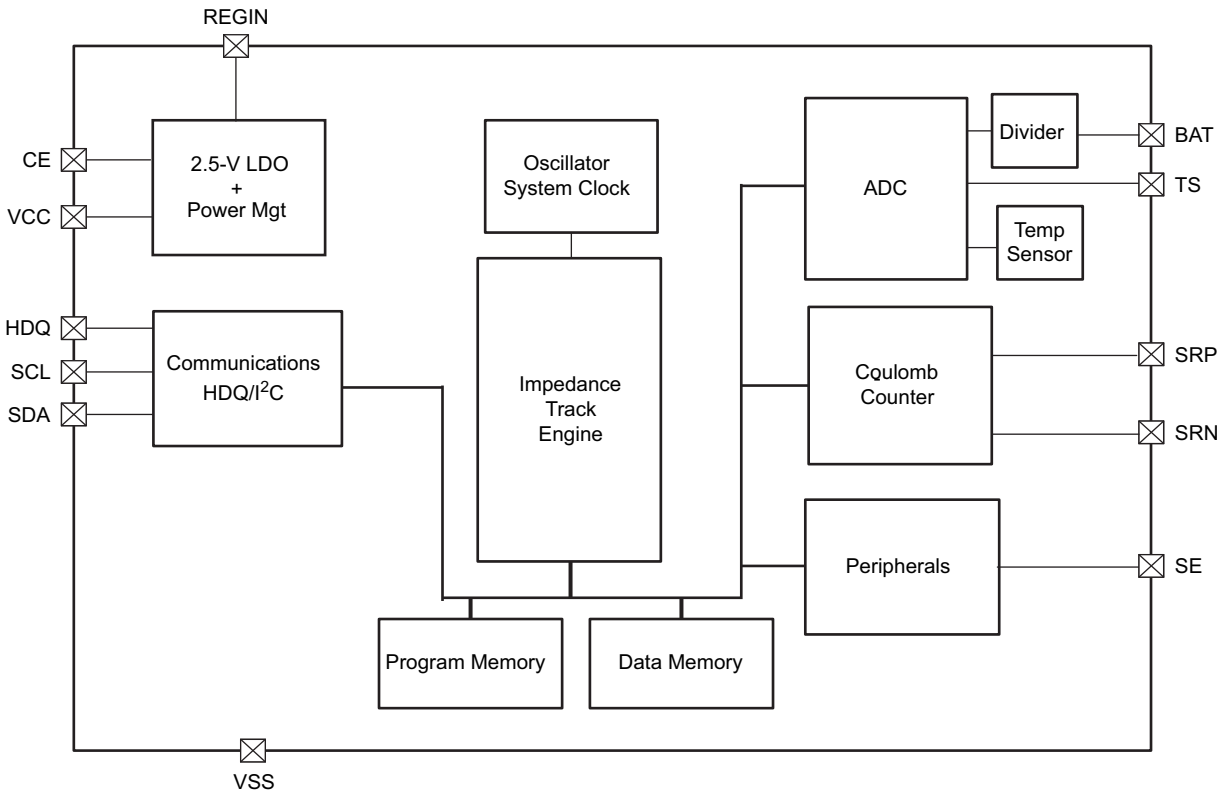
REGIN

CE

VCC

2.5-V LDO
+
Power Mgt

Oscillator
System Clock

ADC

Divider

BAT

TS

Temp
Sensor

HDQ

SCL

SDA

Communications
HDQ/I$^2$C

Impedance
Track
Engine

Coulomb
Counter

SRP

SRN

Peripherals

SE

Program Memory

Data Memory

VSS